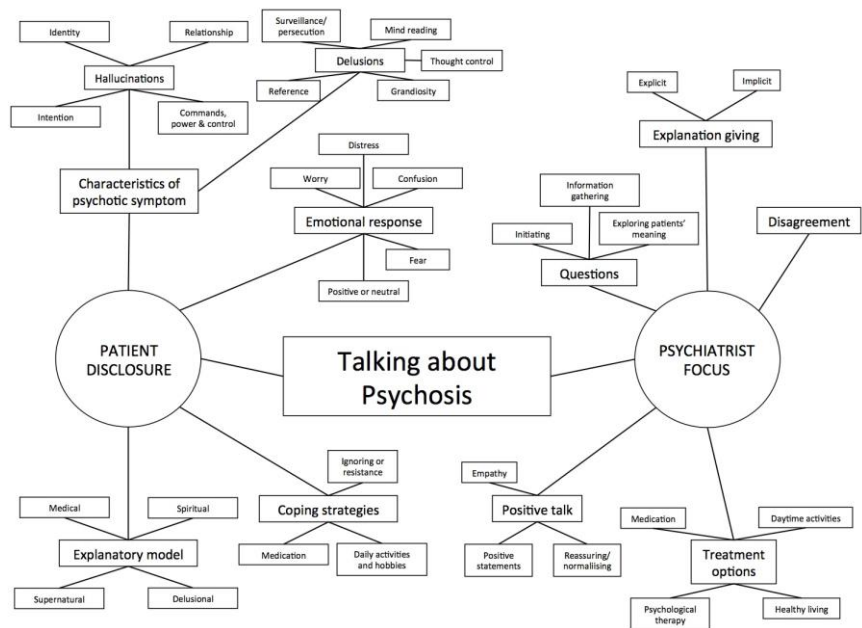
Identity

Relationship

Hallucinations

Intention

Commands, power & control

Surveillance/ persecution

Mind reading

Delusions

Thought control

Reference

Grandiosity

Characteristics of psychotic symptom

Distress

Worry

Confusion

Emotional response

Fear

Positive or neutral

Explicit

Implicit

Explanation giving

Information gathering

Initiating

Exploring patients' meaning

Questions

Disagreement

PATIENT DISCLOSURE

Talking about Psychosis

PSYCHIATRIST FOCUS

Ignoring or resistance

Coping strategies

Medication

Daily activities and hobbies

Medical

Spiritual

Explanatory model

Supernatural

Delusional

Empathy

Positive talk

Positive statements

Reassuring/ normalising

Medication

Daytime activities

Treatment options

Psychological therapy

Healthy living